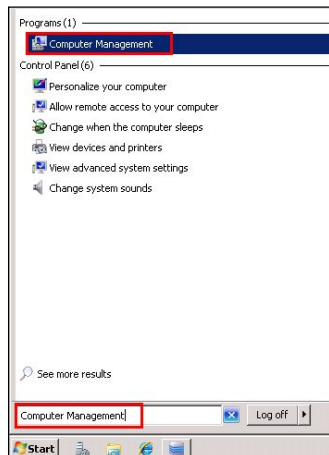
Programs (1)

Computer Management

Control Panel (6)

Personalize your computer

Allow remote access to your computer

Change when the computer sleeps

View devices and printers

View advanced system settings

Change system sounds

See more results

Computer Management

Log off

Start